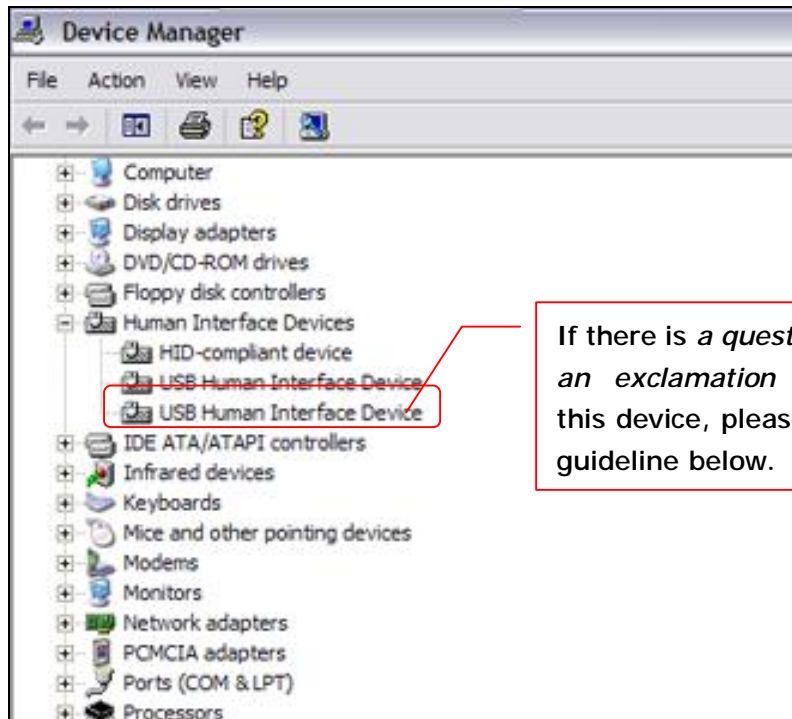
Device Manager

File Action View Help

Computer
Disk drives
Display adapters
DVD/CD-ROM drives
Floppy disk controllers
Human Interface Devices
HID-compliant device
USB Human Interface Device
USB Human Interface Device
IDE ATA/ATAPI controllers
Infrared devices
Keyboards
Mice and other pointing devices
Modems
Monitors
Network adapters
PCMCIA adapters
Ports (COM & LPT)
Processors

If there is *a quest* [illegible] *an exclamation* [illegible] this device, pleas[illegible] guideline below.